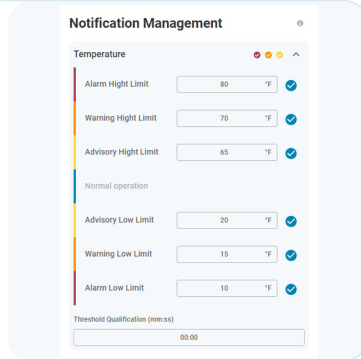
Notification Management

Temperature

| | | |
|---|---|---|
| Alarm Hight Limit | 80 | °F |
| Warning Hight Limit | 70 | °F |
| Advisory Hight Limit | 65 | °F |
| Normal operation | | |
| Advisory Low Limit | 20 | °F |
| Warning Low Limit | 15 | °F |
| Alarm Low Limit | 10 | °F |

Threshold Qualification (mm:ss)

00:00